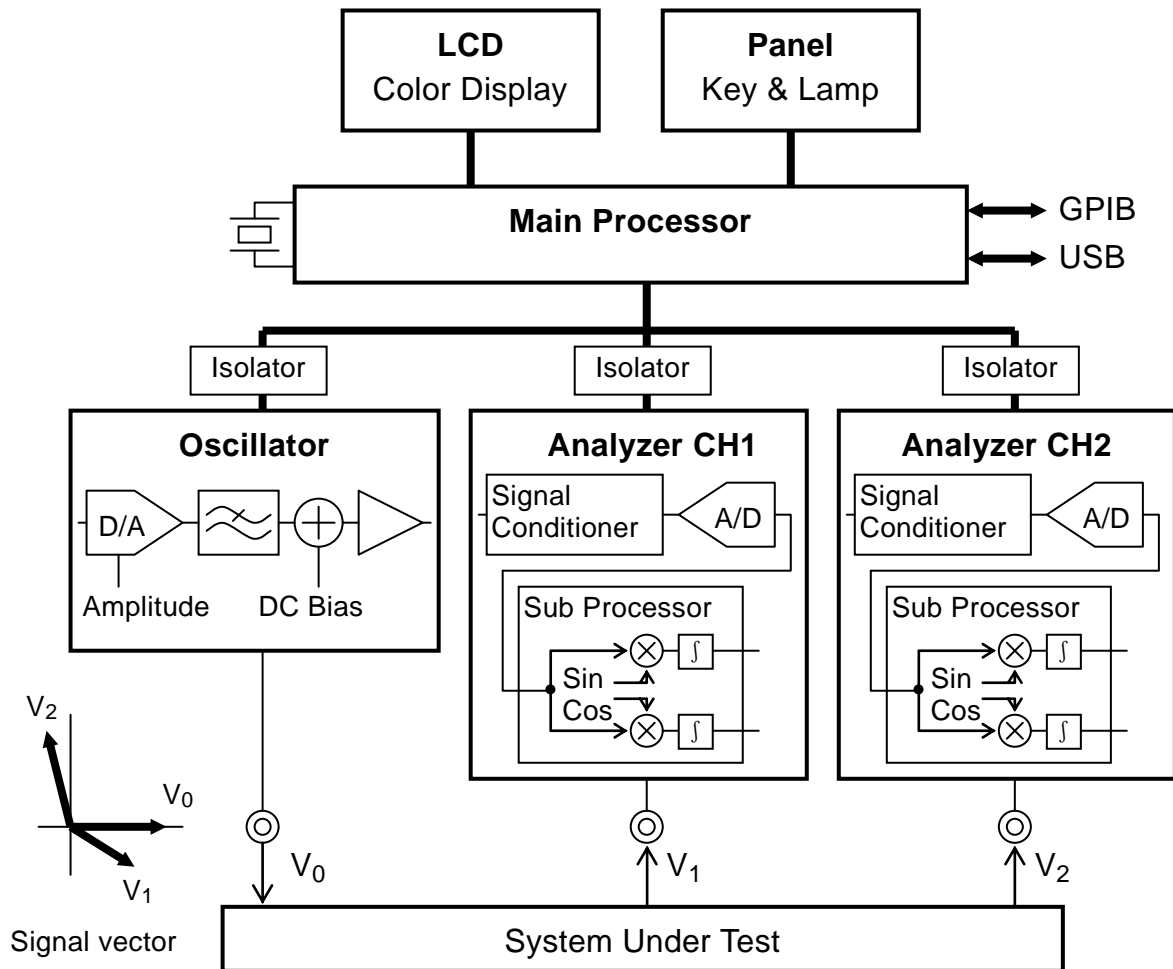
LCD
Color Display

Panel
Key & Lamp

Main Processor

GPIB

USB

Isolator

Isolator

Isolator

Oscillator

D/A

Amplitude

DC Bias

Analyzer CH1

Signal Conditioner

A/D

Sub Processor

Sin

Cos

$\int$

$\int$

Analyzer CH2

Signal Conditioner

A/D

Sub Processor

Sin

Cos

$\int$

$\int$

$V_2$

$V_0$

$V_1$

Signal vector

$V_0$

$V_1$

$V_2$

System Under Test